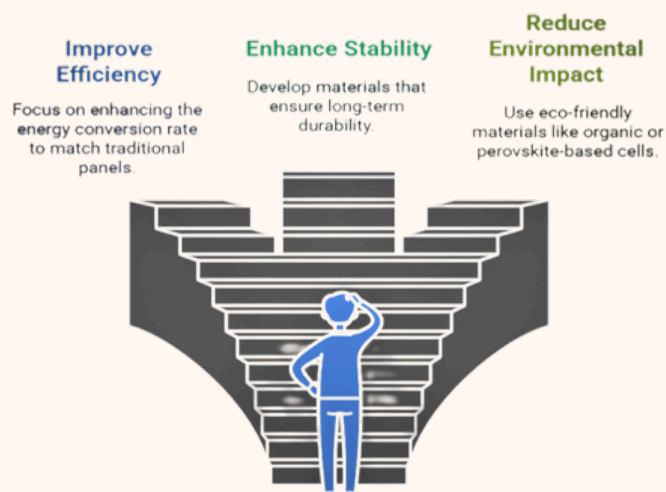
Improve Efficiency

Focus on enhancing the energy conversion rate to match traditional panels.

Enhance Stability

Develop materials that ensure long-term durability.

Reduce Environmental Impact

Use eco-friendly materials like organic or perovskite-based cells.